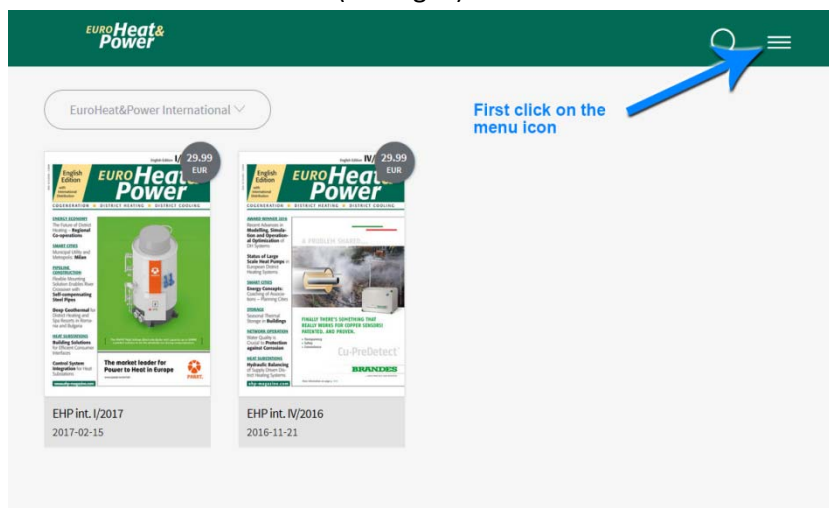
EURO Heat & Power

EuroHeat&Power International

First click on the menu icon

29.99 EUR

English Edition

EURO Heat & Power

COGENERATION • DISTRICT HEATING • DISTRICT COOLING

The market leader for Power to Heat in Europe

EHP int. I/2017
2017-02-15

29.99 EUR

English Edition

EURO Heat & Power

COGENERATION • DISTRICT HEATING • DISTRICT COOLING

FINALLY THERE'S SOMETHING THAT REALLY WORKS FOR COPPER SENSORS! PATENTED. AND PROVEN.

Cu-PreDetect

BRANDES

EHP int. IV/2016
2016-11-21